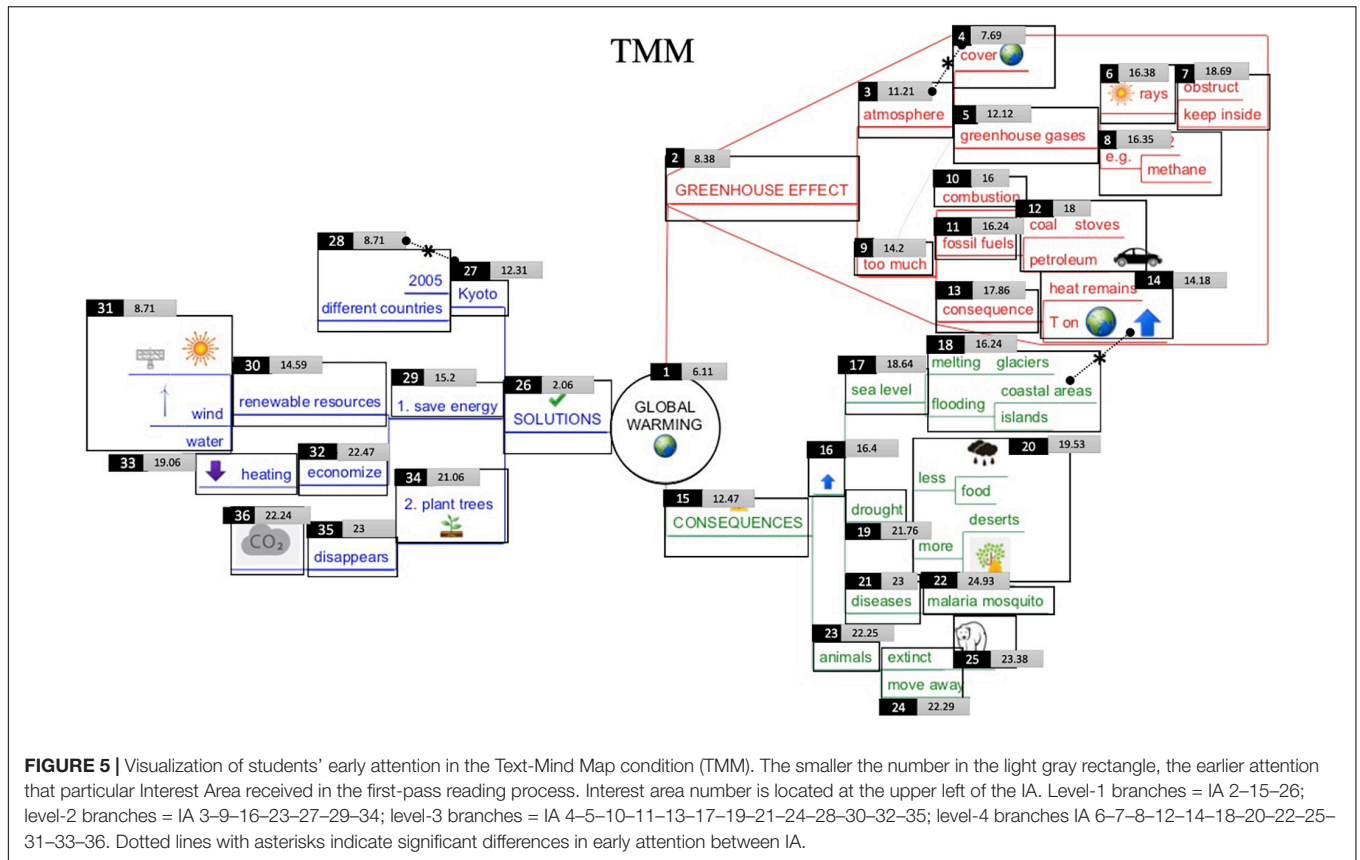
TMM

1 6.11
GLOBAL WARMING

2 8.38
GREENHOUSE EFFECT

3 11.21
atmosphere

4 7.69
cover

5 12.12
greenhouse gases

6 16.38
rays

7 18.69
obstruct
keep inside

8 16.35
e.g.
methane

9 14.2
too much

10 16
combustion

11 16.24
fossil fuels

12 18
coal stoves
petroleum

13 17.86
consequence

14 14.18
heat remains
T on

15 12.47
CONSEQUENCES

16 16.4

17 18.64
sea level

18 16.24
melting glaciers
flooding coastal areas
islands

19 21.76
drought
more
deserts

20 19.53
less
food

21 23
diseases

22 24.93
malaria mosquito

23 22.25
animals

24 22.29
move away

25 23.38
extinct

26 2.06
SOLUTIONS

27 12.31
Kyoto

28 8.71
2005
different countries

29 15.2
1. save energy

30 14.59
renewable resources

31 8.71
wind
water

32 22.47
economize

33 19.06
heating

34 21.06
2. plant trees

35 23
disappears

36 22.24
$CO_2$

**FIGURE 5 |** Visualization of students' early attention in the Text-Mind Map condition (TMM). The smaller the number in the light gray rectangle, the earlier attention that particular Interest Area received in the first-pass reading process. Interest area number is located at the upper left of the IA. Level-1 branches = IA 2–15–26; level-2 branches = IA 3–9–16–23–27–29–34; level-3 branches = IA 4–5–10–11–13–17–19–21–24–28–30–32–35; level-4 branches IA 6–7–8–12–14–18–20–22–25–31–33–36. Dotted lines with asterisks indicate significant differences in early attention between IA.